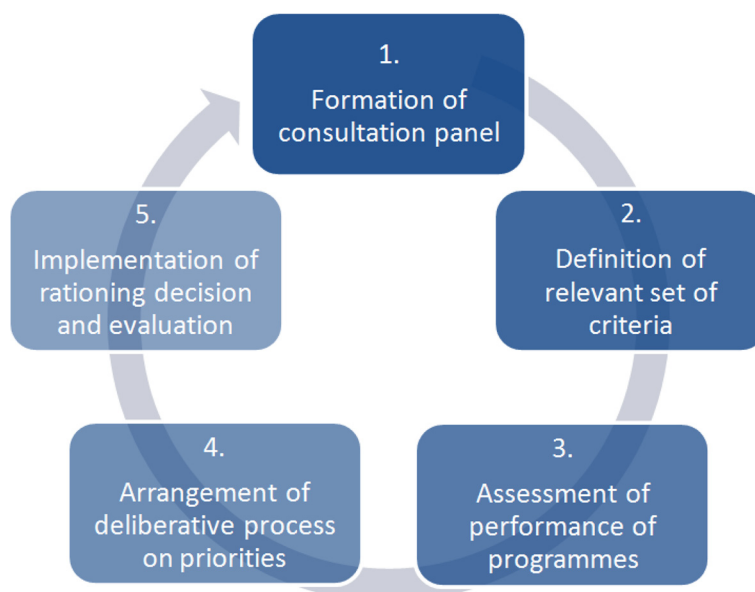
1.
Formation of consultation panel

2.
Definition of relevant set of criteria

3.
Assessment of performance of programmes

4.
Arrangement of deliberative process on priorities

5.
Implementation of rationing decision and evaluation